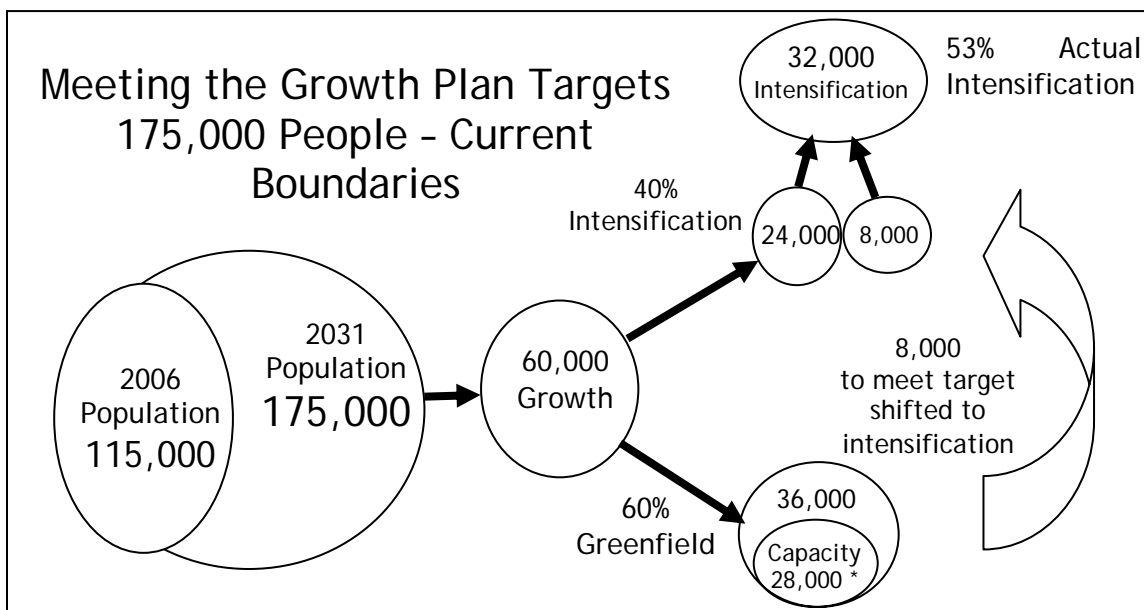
Meeting the Growth Plan Targets
175,000 People – Current Boundaries

32,000
Intensification

53% Actual Intensification

40%
Intensification

24,000

8,000

2006
Population
115,000

2031
Population
175,000

60,000
Growth

8,000
to meet target
shifted to
intensification

60%
Greenfield

36,000

Capacity
28,000 *